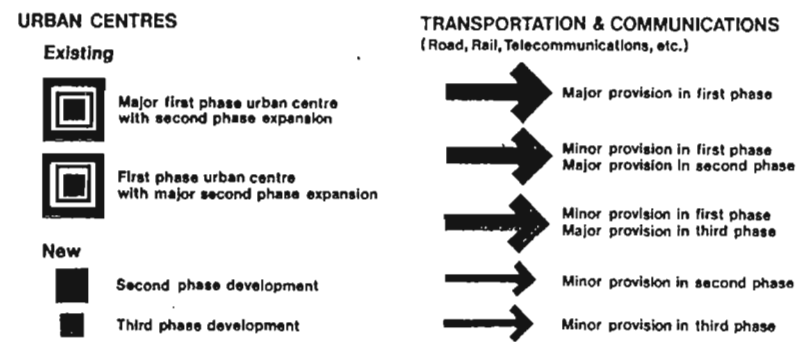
URBAN CENTRES

Existing

Major first phase urban centre with second phase expansion

First phase urban centre with major second phase expansion

New

Second phase development

Third phase development

TRANSPORTATION & COMMUNICATIONS
(Road, Rail, Telecommunications, etc.)

Major provision in first phase

Minor provision in first phase
Major provision in second phase

Minor provision in first phase
Major provision in third phase

Minor provision in second phase

Minor provision in third phase